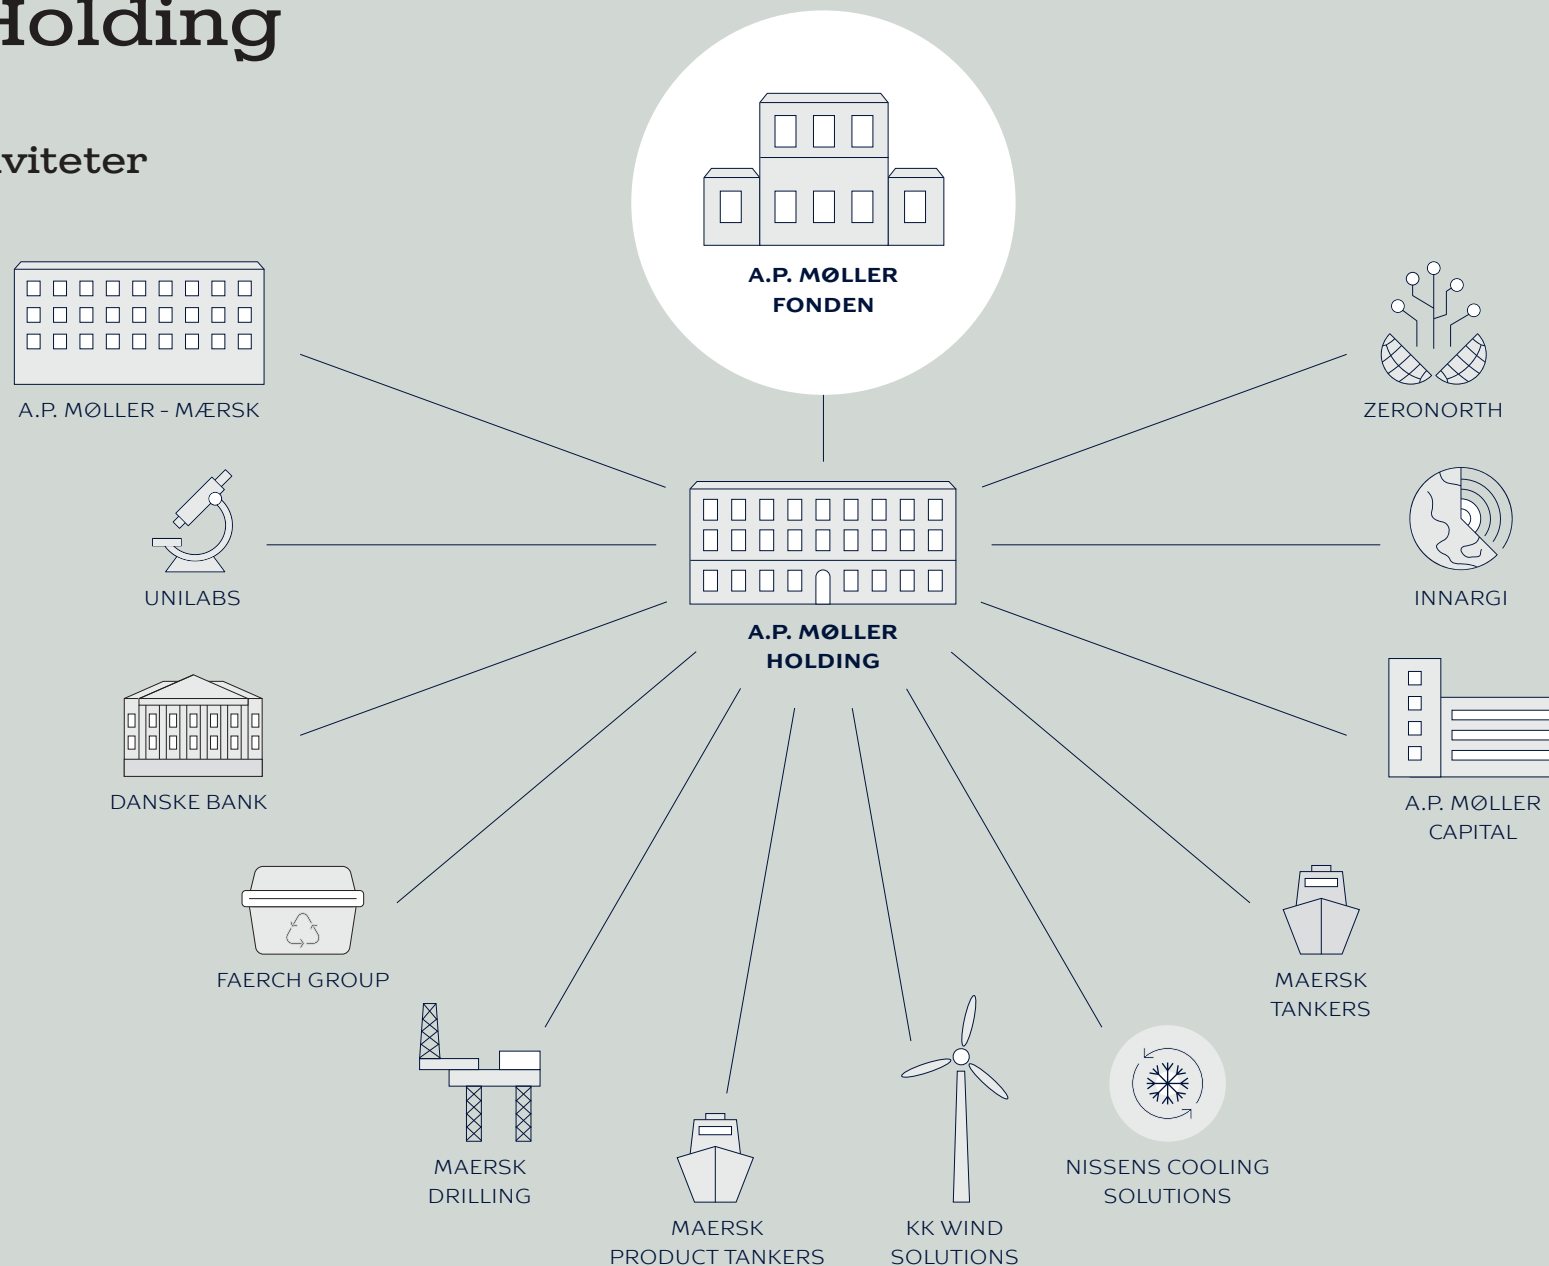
Holding

viteter

A.P. MØLLER FONDEN

A.P. MØLLER - MÆRSK

ZERONORTH

UNILABS

A.P. MØLLER HOLDING

INNARGI

DANSKE BANK

A.P. MØLLER CAPITAL

FAERCH GROUP

MAERSK TANKERS

MAERSK DRILLING

NISSENS COOLING SOLUTIONS

MAERSK PRODUCT TANKERS

KK WIND SOLUTIONS